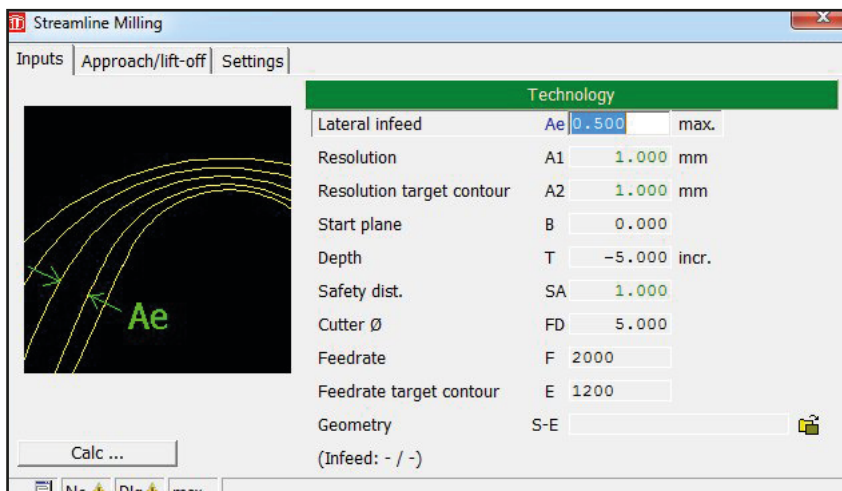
Streamline Milling

Inputs | Approach/lift-off | Settings

Ae

Technology

| | | | |
|---|---|---|---|
| Lateral infeed | Ae | 0.500 | max. |
| Resolution | A1 | 1.000 | mm |
| Resolution target contour | A2 | 1.000 | mm |
| Start plane | B | 0.000 | |
| Depth | T | -5.000 | incr. |
| Safety dist. | SA | 1.000 | |
| Cutter Ø | FD | 5.000 | |
| Feedrate | F | 2000 | |
| Feedrate target contour | E | 1200 | |
| Geometry | S-E | | |

(Infeed: - / -)

Calc ...

No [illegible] Pla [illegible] max